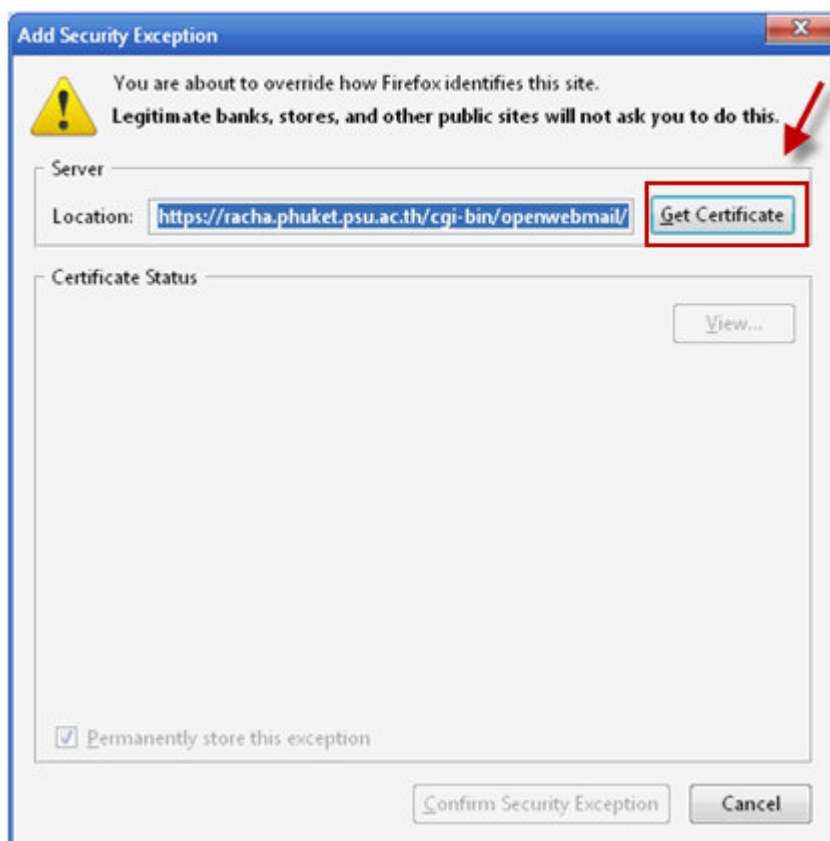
Add Security Exception

You are about to override how Firefox identifies this site.
Legitimate banks, stores, and other public sites will not ask you to do this.

Server

Location: https://racha.phuket.psu.ac.th/cgi-bin/openwebmail/ Get Certificate

Certificate Status

View...

Permanently store this exception

Confirm Security Exception Cancel